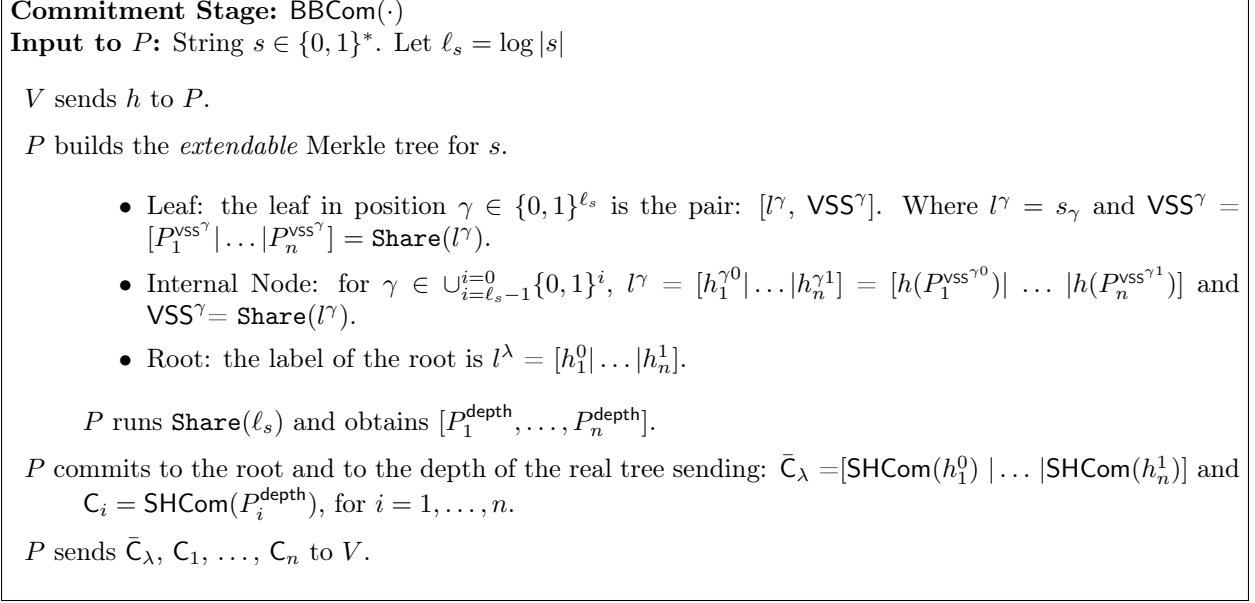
**Commitment Stage:** $\mathsf{BBCom}(\cdot)$
**Input to** $P$**:** String $s \in \{0,1\}^*$. Let $\ell_s = \log|s|$

$V$ sends $h$ to $P$.

$P$ builds the *extendable* Merkle tree for $s$.

- Leaf: the leaf in position $\gamma \in \{0,1\}^{\ell_s}$ is the pair: $[l^\gamma,\ \mathsf{VSS}^\gamma]$. Where $l^\gamma = s_\gamma$ and $\mathsf{VSS}^\gamma = [P_1^{\mathsf{vss}^\gamma}|\dots|P_n^{\mathsf{vss}^\gamma}] = \mathtt{Share}(l^\gamma)$.
- Internal Node: for $\gamma \in \cup_{i=\ell_s-1}^{i=0}\{0,1\}^i$, $l^\gamma = [h_1^{\gamma 0}|\dots|h_n^{\gamma 1}] = [h(P_1^{\mathsf{vss}^{\gamma 0}})|\ \dots\ |h(P_n^{\mathsf{vss}^{\gamma 1}})]$ and $\mathsf{VSS}^\gamma = \mathtt{Share}(l^\gamma)$.
- Root: the label of the root is $l^\lambda = [h_1^0|\dots|h_n^1]$.

$P$ runs $\mathtt{Share}(\ell_s)$ and obtains $[P_1^{\mathsf{depth}},\dots,P_n^{\mathsf{depth}}]$.

$P$ commits to the root and to the depth of the real tree sending: $\bar{\mathsf{C}}_\lambda = [\mathsf{SHCom}(h_1^0)\ |\dots|\mathsf{SHCom}(h_n^1)]$ and $\mathsf{C}_i = \mathsf{SHCom}(P_i^{\mathsf{depth}})$, for $i = 1,\dots,n$.

$P$ sends $\bar{\mathsf{C}}_\lambda$, $\mathsf{C}_1$, $\dots$, $\mathsf{C}_n$ to $V$.